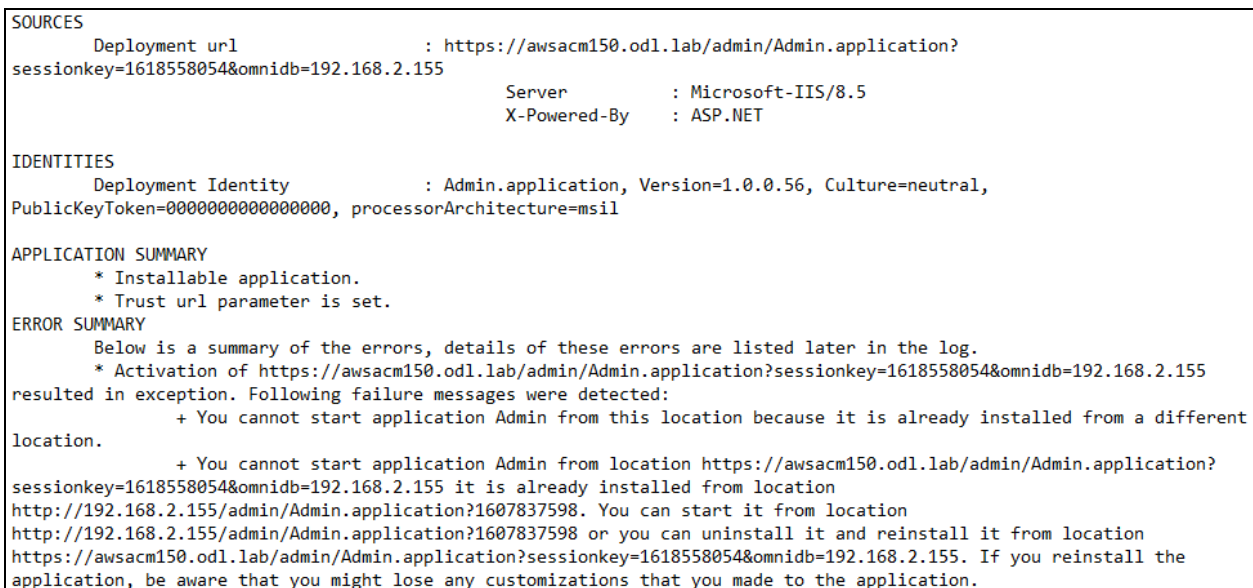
SOURCES
Deployment url : https://awsacm150.odl.lab/admin/Admin.application?sessionkey=1618558054&omnidb=192.168.2.155
Server : Microsoft-IIS/8.5
X-Powered-By : ASP.NET

IDENTITIES
Deployment Identity : Admin.application, Version=1.0.0.56, Culture=neutral, PublicKeyToken=0000000000000000, processorArchitecture=msil

APPLICATION SUMMARY
* Installable application.
* Trust url parameter is set.
ERROR SUMMARY
Below is a summary of the errors, details of these errors are listed later in the log.
* Activation of https://awsacm150.odl.lab/admin/Admin.application?sessionkey=1618558054&omnidb=192.168.2.155 resulted in exception. Following failure messages were detected:
+ You cannot start application Admin from this location because it is already installed from a different location.
+ You cannot start application Admin from location https://awsacm150.odl.lab/admin/Admin.application?sessionkey=1618558054&omnidb=192.168.2.155 it is already installed from location http://192.168.2.155/admin/Admin.application?1607837598. You can start it from location http://192.168.2.155/admin/Admin.application?1607837598 or you can uninstall it and reinstall it from location https://awsacm150.odl.lab/admin/Admin.application?sessionkey=1618558054&omnidb=192.168.2.155. If you reinstall the application, be aware that you might lose any customizations that you made to the application.